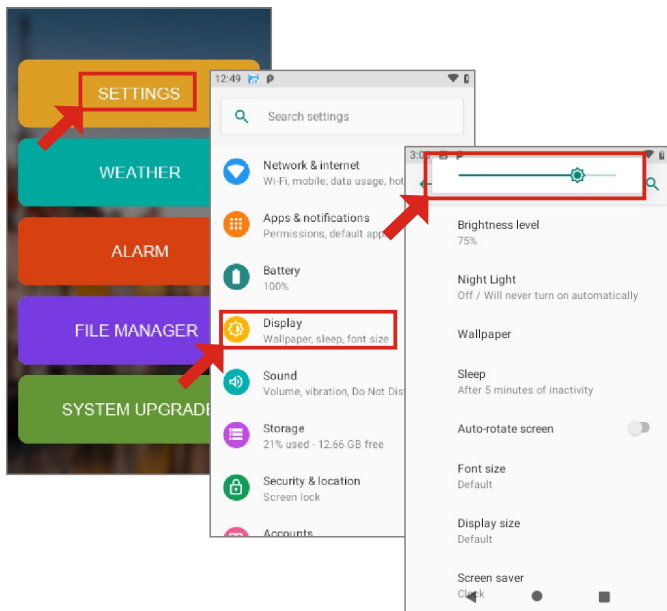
SETTINGS
WEATHER
ALARM
FILE MANAGER
SYSTEM UPGRADE

12:49
Search settings
Network & internet
Wi-Fi, mobile, data usage, hot
Apps & notifications
Permissions, default app
Battery
100%
Display
Wallpaper, sleep, font size
Sound
Volume, vibration, Do Not Dis
Storage
25% used - 12.66 GB free
Security & location
Screen lock
Accounts

3:0
Brightness level
75%
Night Light
Off / Will never turn on automatically
Wallpaper
Sleep
After 5 minutes of inactivity
Auto-rotate screen
Font size
Default
Display size
Default
Screen saver
Clock